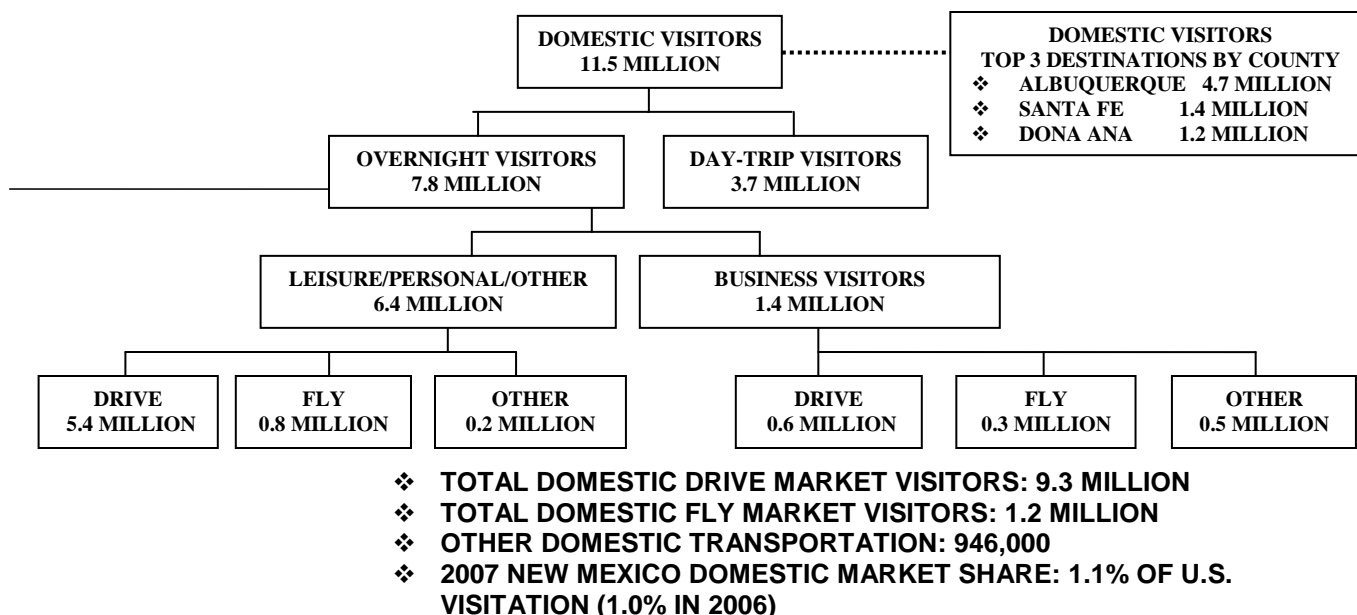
DOMESTIC VISITORS
11.5 MILLION

DOMESTIC VISITORS
TOP 3 DESTINATIONS BY COUNTY
❖ ALBUQUERQUE 4.7 MILLION
❖ SANTA FE 1.4 MILLION
❖ DONA ANA 1.2 MILLION

OVERNIGHT VISITORS
7.8 MILLION

DAY-TRIP VISITORS
3.7 MILLION

LEISURE/PERSONAL/OTHER
6.4 MILLION

BUSINESS VISITORS
1.4 MILLION

DRIVE
5.4 MILLION

FLY
0.8 MILLION

OTHER
0.2 MILLION

DRIVE
0.6 MILLION

FLY
0.3 MILLION

OTHER
0.5 MILLION

❖ TOTAL DOMESTIC DRIVE MARKET VISITORS: 9.3 MILLION
❖ TOTAL DOMESTIC FLY MARKET VISITORS: 1.2 MILLION
❖ OTHER DOMESTIC TRANSPORTATION: 946,000
❖ 2007 NEW MEXICO DOMESTIC MARKET SHARE: 1.1% OF U.S. VISITATION (1.0% IN 2006)